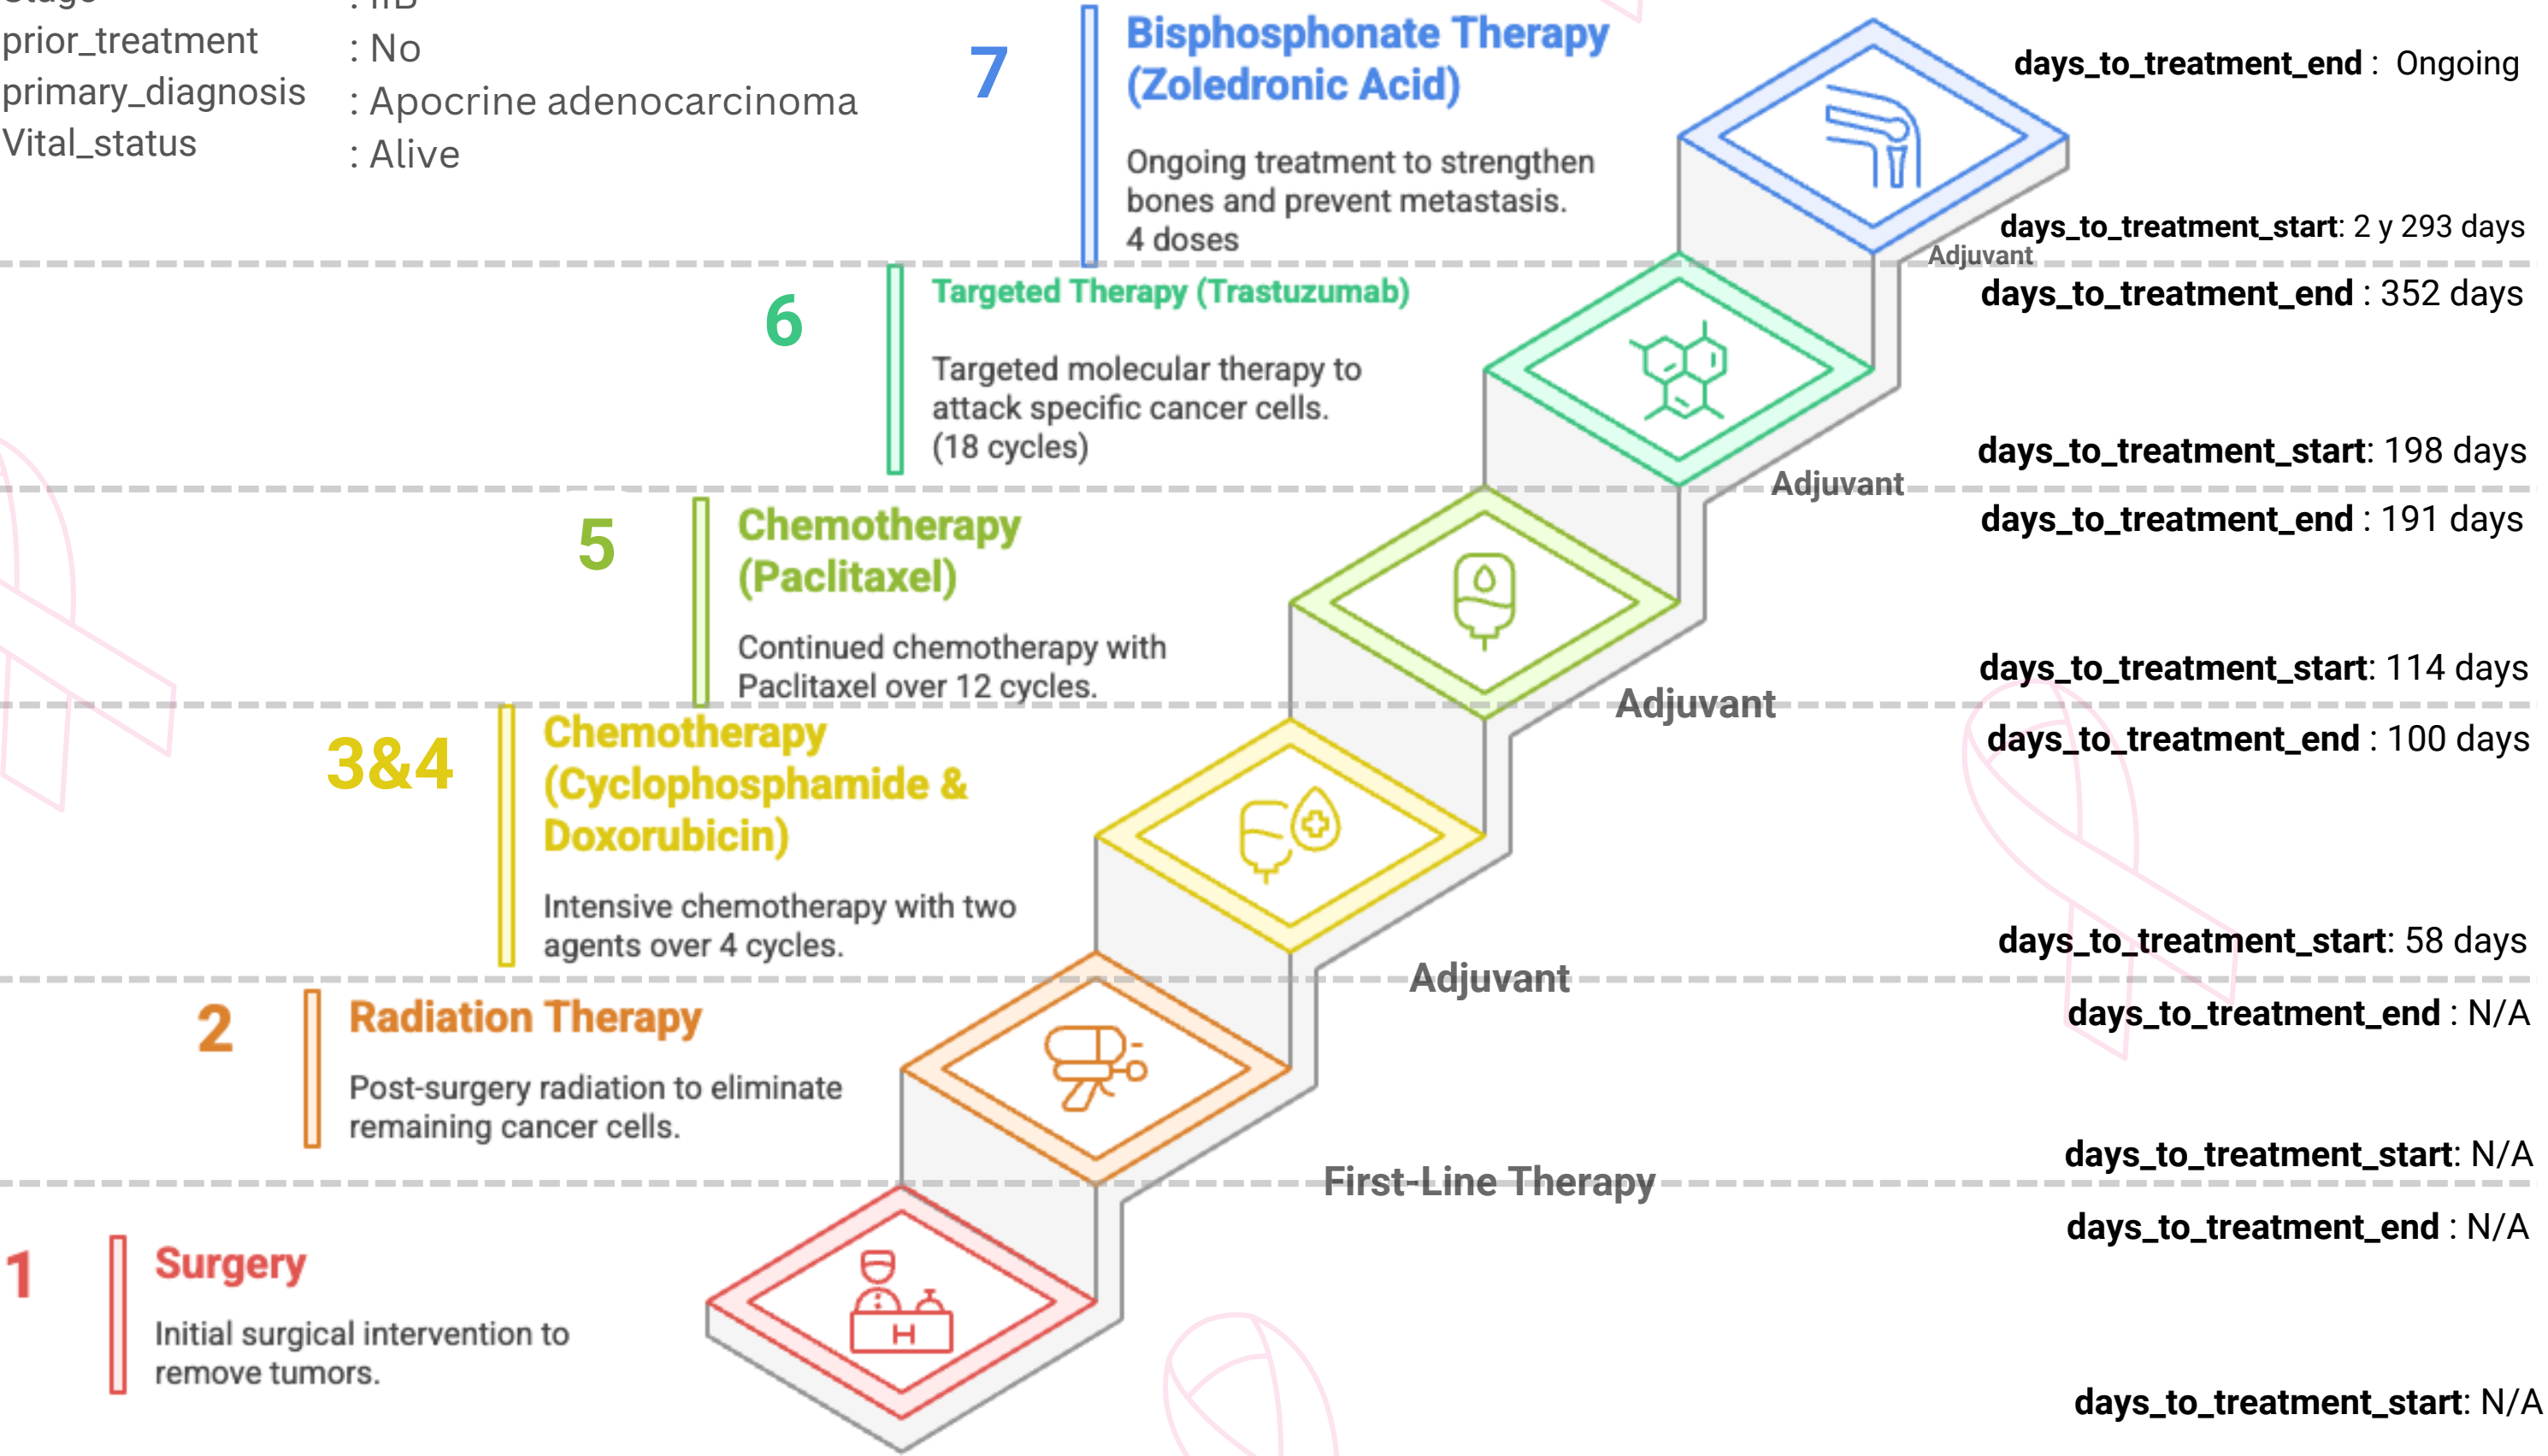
Stage : IIB
prior_treatment : No
primary_diagnosis : Apocrine adenocarcinoma
Vital_status : Alive

7
Bisphosphonate Therapy (Zoledronic Acid)
Ongoing treatment to strengthen bones and prevent metastasis.
4 doses

days_to_treatment_end : Ongoing
days_to_treatment_start: 2 y 293 days
Adjuvant

6
Targeted Therapy (Trastuzumab)
Targeted molecular therapy to attack specific cancer cells.
(18 cycles)

days_to_treatment_end : 352 days
days_to_treatment_start: 198 days
Adjuvant

5
Chemotherapy (Paclitaxel)
Continued chemotherapy with Paclitaxel over 12 cycles.

days_to_treatment_end : 191 days
days_to_treatment_start: 114 days
Adjuvant

3&4
Chemotherapy (Cyclophosphamide & Doxorubicin)
Intensive chemotherapy with two agents over 4 cycles.

days_to_treatment_end : 100 days
days_to_treatment_start: 58 days
Adjuvant

2
Radiation Therapy
Post-surgery radiation to eliminate remaining cancer cells.

days_to_treatment_end : N/A
days_to_treatment_start: N/A
First-Line Therapy

1
Surgery
Initial surgical intervention to remove tumors.

days_to_treatment_end : N/A
days_to_treatment_start: N/A